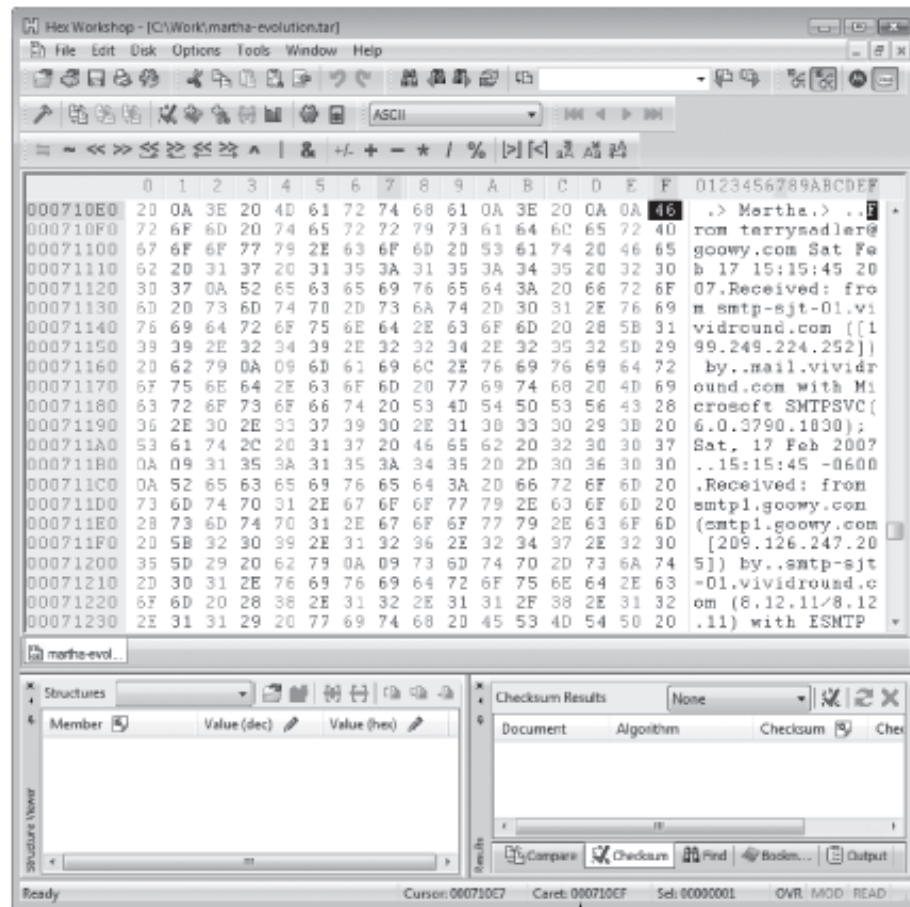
Hex Workshop - [C:\Work\martha-evolution.tar]

File Edit Disk Options Tools Window Help

ASCII

| | 0 | 1 | 2 | 3 | 4 | 5 | 6 | 7 | 8 | 9 | A | B | C | D | E | F | 0123456789ABCDEF |
|---|---|---|---|---|---|---|---|---|---|---|---|---|---|---|---|---|---|
| 000710E0 | 20 | 0A | 3E | 20 | 4D | 61 | 72 | 74 | 68 | 61 | 0A | 3E | 20 | 0A | 0A | 46 | .> Martha.> ..F |
| 000710F0 | 72 | 6F | 6D | 20 | 74 | 65 | 72 | 72 | 79 | 73 | 61 | 64 | 6C | 65 | 72 | 40 | rom terrysadler@ |
| 00071100 | 67 | 6F | 6F | 77 | 79 | 2E | 63 | 6F | 6D | 20 | 53 | 61 | 74 | 20 | 46 | 65 | goowy.com Sat Fe |
| 00071110 | 62 | 20 | 31 | 37 | 20 | 31 | 35 | 3A | 31 | 35 | 3A | 34 | 35 | 20 | 32 | 30 | b 17 15:15:45 20 |
| 00071120 | 30 | 37 | 0A | 52 | 65 | 63 | 65 | 69 | 76 | 65 | 64 | 3A | 20 | 66 | 72 | 6F | 07.Received: fro |
| 00071130 | 6D | 20 | 73 | 6D | 74 | 70 | 2D | 73 | 6A | 74 | 2D | 30 | 31 | 2E | 76 | 69 | m smtp-sjt-01.vi |
| 00071140 | 76 | 69 | 64 | 72 | 6F | 75 | 6E | 64 | 2E | 63 | 6F | 6D | 20 | 28 | 5B | 31 | vidround.com ([1 |
| 00071150 | 39 | 39 | 2E | 32 | 34 | 39 | 2E | 32 | 32 | 34 | 2E | 32 | 35 | 32 | 5D | 29 | 99.249.224.252]) |
| 00071160 | 20 | 62 | 79 | 0A | 09 | 6D | 61 | 69 | 6C | 2E | 76 | 69 | 76 | 69 | 64 | 72 | by..mail.vividr |
| 00071170 | 6F | 75 | 6E | 64 | 2E | 63 | 6F | 6D | 20 | 77 | 69 | 74 | 68 | 20 | 4D | 69 | ound.com with Mi |
| 00071180 | 63 | 72 | 6F | 73 | 6F | 66 | 74 | 20 | 53 | 4D | 54 | 50 | 53 | 56 | 43 | 28 | crosoft SMTPSVC( |
| 00071190 | 36 | 2E | 30 | 2E | 33 | 37 | 39 | 30 | 2E | 31 | 38 | 33 | 30 | 29 | 3B | 20 | 6.0.3790.1830); |
| 000711A0 | 53 | 61 | 74 | 2C | 20 | 31 | 37 | 20 | 46 | 65 | 62 | 20 | 32 | 30 | 30 | 37 | Sat, 17 Feb 2007 |
| 000711B0 | 0A | 09 | 31 | 35 | 3A | 31 | 35 | 3A | 34 | 35 | 20 | 2D | 30 | 36 | 30 | 30 | ..15:15:45 -0600 |
| 000711C0 | 0A | 52 | 65 | 63 | 65 | 69 | 76 | 65 | 64 | 3A | 20 | 66 | 72 | 6F | 6D | 20 | .Received: from |
| 000711D0 | 73 | 6D | 74 | 70 | 31 | 2E | 67 | 6F | 6F | 77 | 79 | 2E | 63 | 6F | 6D | 20 | smtp1.goowy.com |
| 000711E0 | 28 | 73 | 6D | 74 | 70 | 31 | 2E | 67 | 6F | 6F | 77 | 79 | 2E | 63 | 6F | 6D | (smtp1.goowy.com |
| 000711F0 | 20 | 5B | 32 | 30 | 39 | 2E | 31 | 32 | 36 | 2E | 32 | 34 | 37 | 2E | 32 | 30 | [209.126.247.20 |
| 00071200 | 35 | 5D | 29 | 20 | 62 | 79 | 0A | 09 | 73 | 6D | 74 | 70 | 2D | 73 | 6A | 74 | 5]) by..smtp-sjt |
| 00071210 | 2D | 30 | 31 | 2E | 76 | 69 | 76 | 69 | 64 | 72 | 6F | 75 | 6E | 64 | 2E | 63 | -01.vividround.c |
| 00071220 | 6F | 6D | 20 | 28 | 38 | 2E | 31 | 32 | 2E | 31 | 31 | 2F | 38 | 2E | 31 | 32 | om (8.12.11/8.12 |
| 00071230 | 2E | 31 | 31 | 29 | 20 | 77 | 69 | 74 | 68 | 20 | 45 | 53 | 4D | 54 | 50 | 20 | .11) with ESMTP |

martha-evol...

Structures
Member | Value (dec) | Value (hex)
Structure Viewer

Checksum Results | None
Document | Algorithm | Checksum | Che
Results
Compare | Checksum | Find | Bookm... | Output

Ready | Cursor: 000710E7 | Caret: 000710EF | Sel: 00000001 | OVR MOD READ